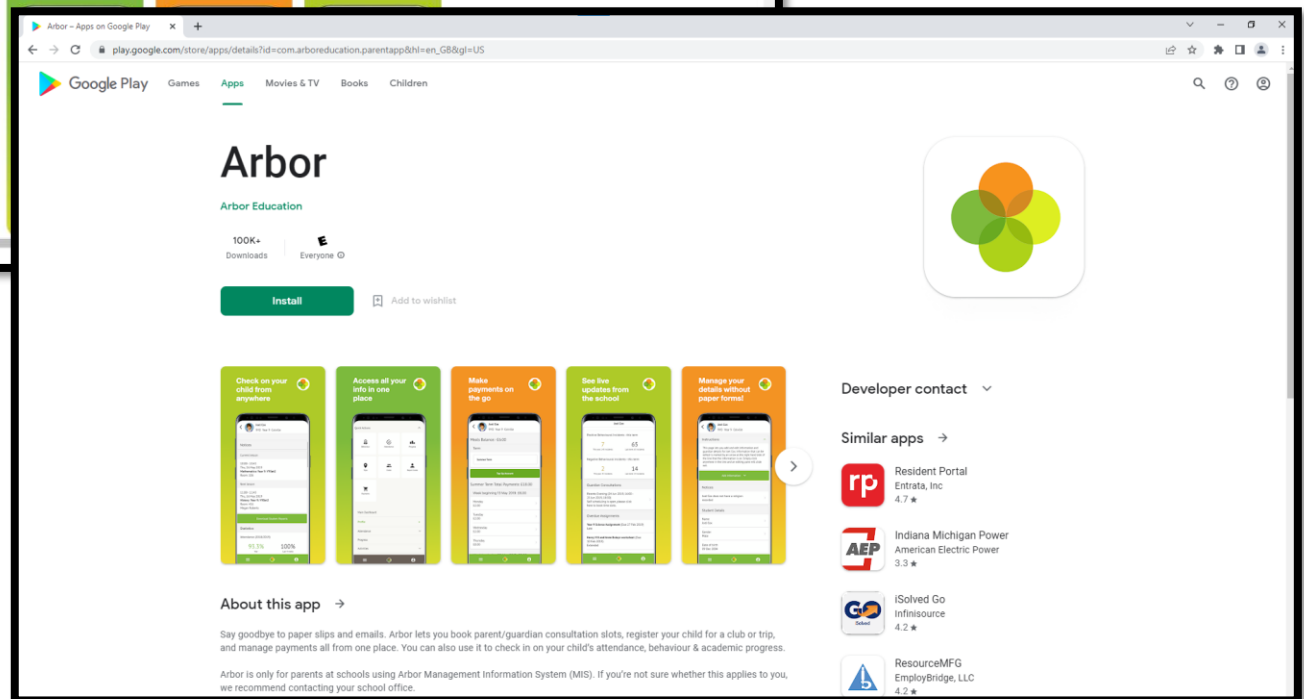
Arbor – Apps on Google Play

play.google.com/store/apps/details?id=com.arboreducation.parentapp&hl=en_GB&gl=US

Google Play Games Apps Movies & TV Books Children

Arbor

Arbor Education

100K+
Downloads

E
Everyone

Install

Add to wishlist

Check on your child from anywhere

Access all your info in one place

Make payments on the go

See live updates from the school

Manage your details without paper forms!

Developer contact

Similar apps

rp
Resident Portal
Entrata, Inc
4.7 ★

AEP
Indiana Michigan Power
American Electric Power
3.3 ★

iSolved Go
Infinisource
4.2 ★

ResourceMFG
EmployBridge, LLC
4.2 ★

About this app

Say goodbye to paper slips and emails. Arbor lets you book parent/guardian consultation slots, register your child for a club or trip, and manage payments all from one place. You can also use it to check in on your child's attendance, behaviour & academic progress.

Arbor is only for parents at schools using Arbor Management Information System (MIS). If you're not sure whether this applies to you, we recommend contacting your school office.